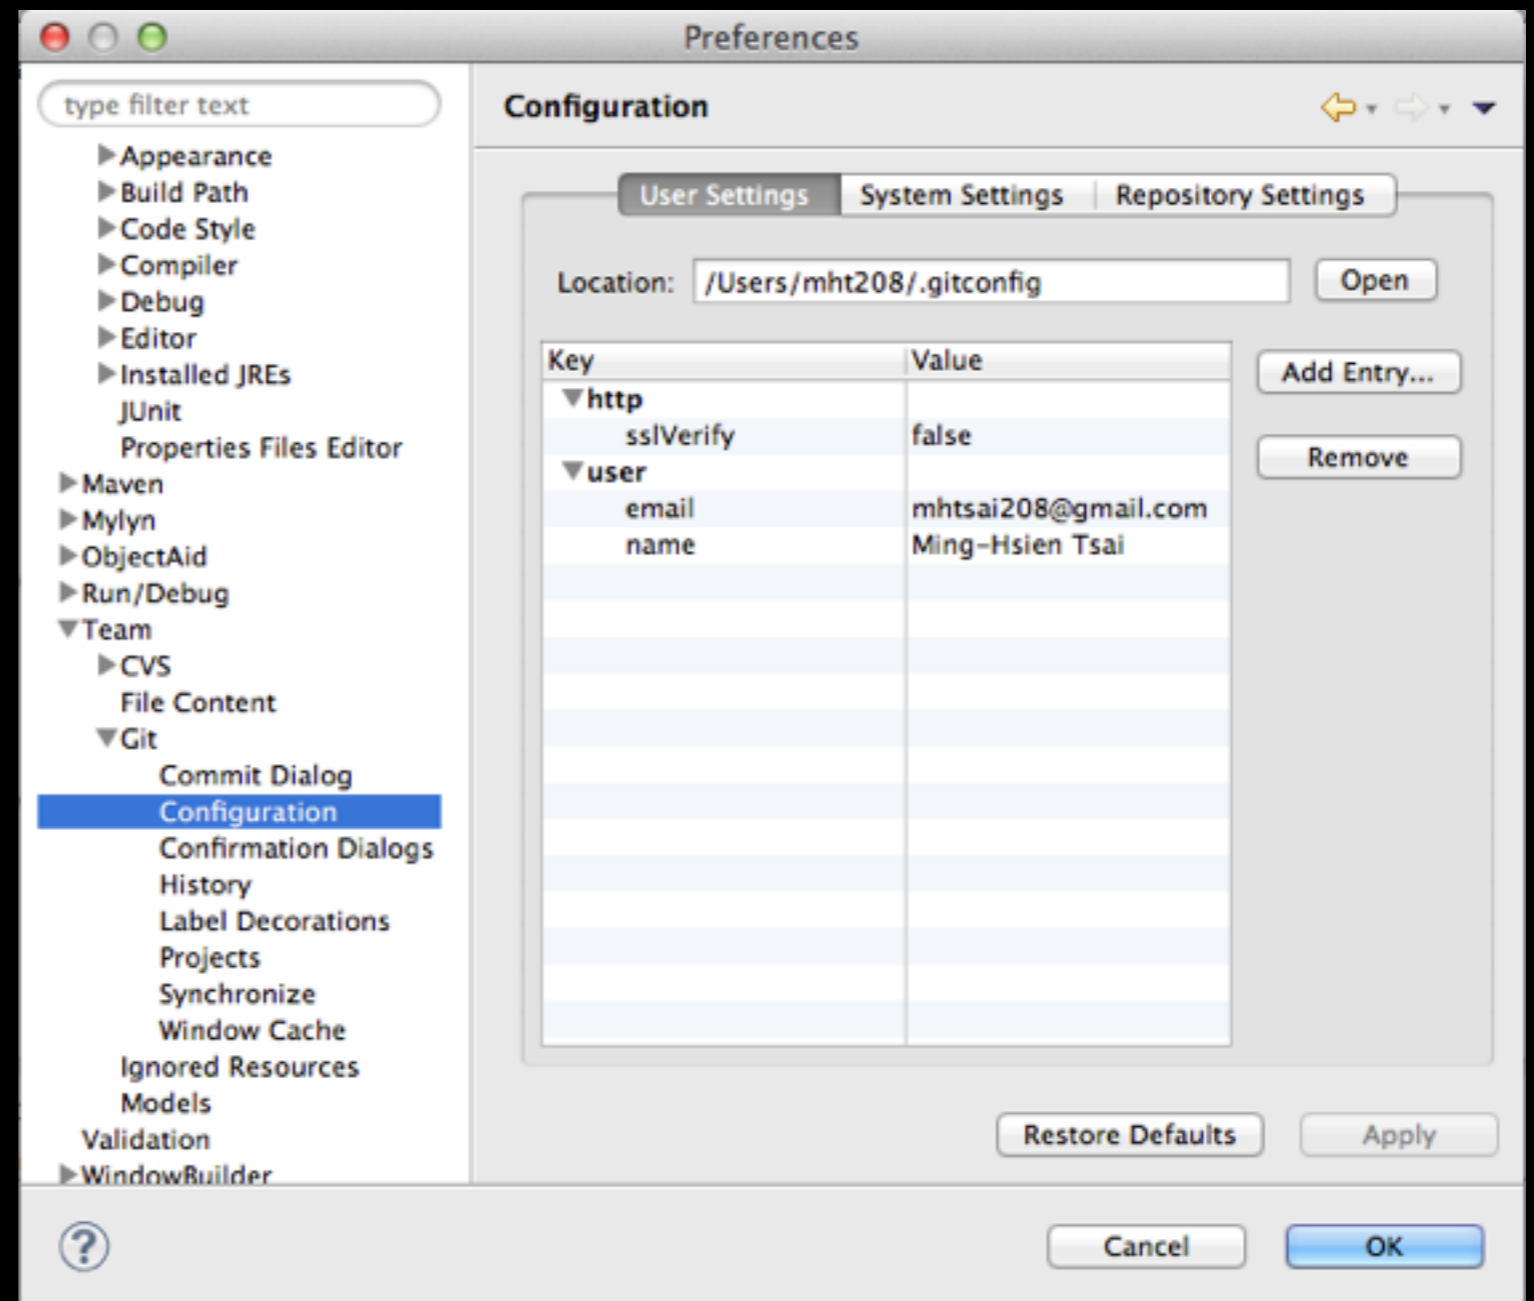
Preferences

type filter text

Appearance
Build Path
Code Style
Compiler
Debug
Editor
Installed JREs
JUnit
Properties Files Editor
Maven
Mylyn
ObjectAid
Run/Debug
Team
CVS
File Content
Git
Commit Dialog
Configuration
Confirmation Dialogs
History
Label Decorations
Projects
Synchronize
Window Cache
Ignored Resources
Models
Validation
WindowBuilder

Configuration

User Settings | System Settings | Repository Settings

Location: /Users/mht208/.gitconfig
Open

| Key | Value |
|---|---|
| http | |
| sslVerify | false |
| user | |
| email | mhtsai208@gmail.com |
| name | Ming-Hsien Tsai |

Add Entry...
Remove

Restore Defaults
Apply

?
Cancel
OK